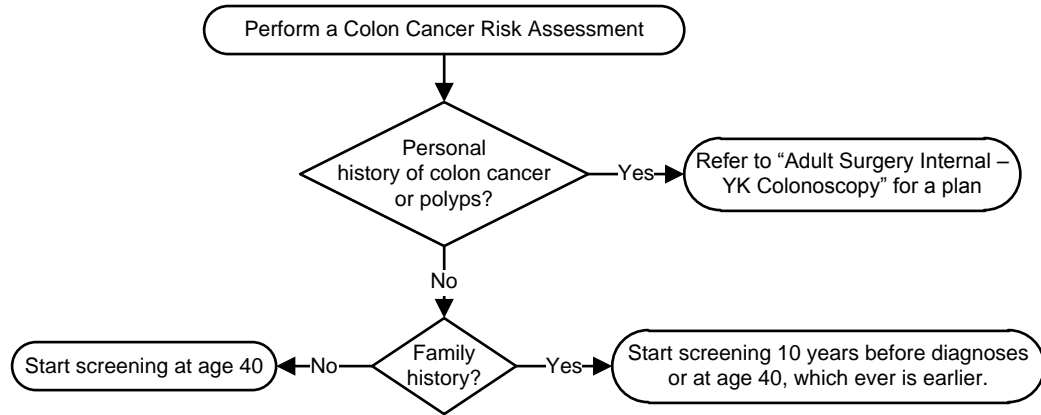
Perform a Colon Cancer Risk Assessment

Personal history of colon cancer or polyps?

Yes

Refer to "Adult Surgery Internal – YK Colonoscopy" for a plan

No

Start screening at age 40

No

Family history?

Yes

Start screening 10 years before diagnoses or at age 40, which ever is earlier.